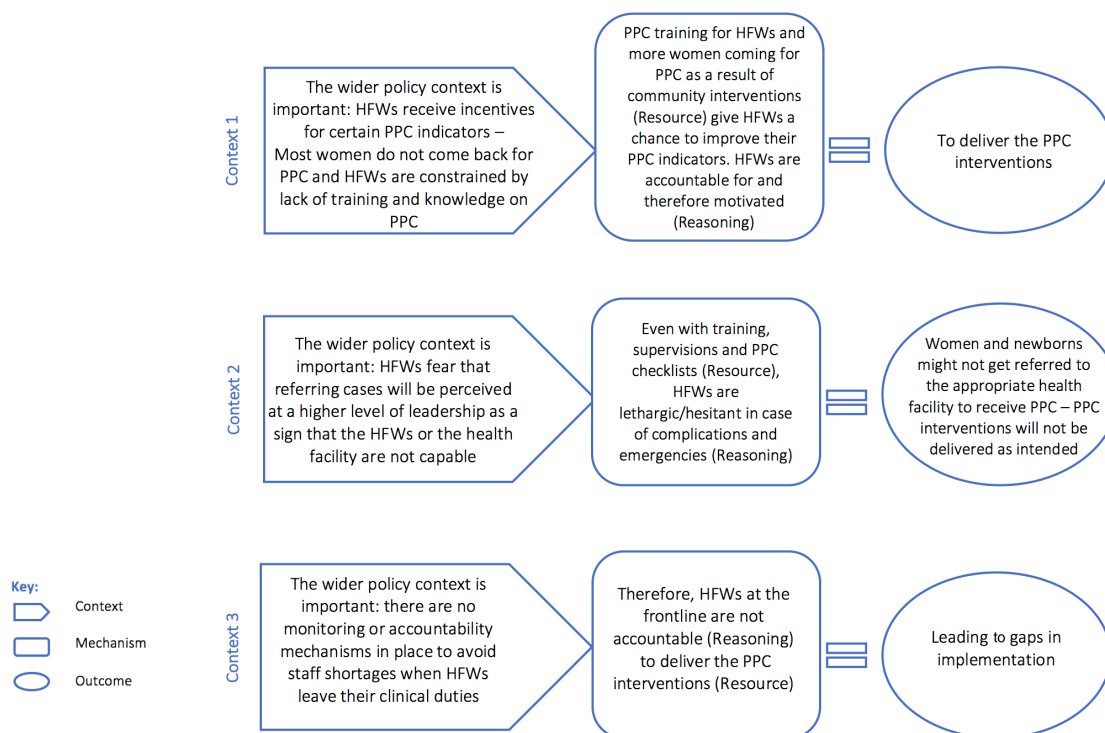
Context 1

The wider policy context is important: HFWs receive incentives for certain PPC indicators – Most women do not come back for PPC and HFWs are constrained by lack of training and knowledge on PPC

PPC training for HFWs and more women coming for PPC as a result of community interventions (Resource) give HFWs a chance to improve their PPC indicators. HFWs are accountable for and therefore motivated (Reasoning)

To deliver the PPC interventions

Context 2

The wider policy context is important: HFWs fear that referring cases will be perceived at a higher level of leadership as a sign that the HFWs or the health facility are not capable

Even with training, supervisions and PPC checklists (Resource), HFWs are lethargic/hesitant in case of complications and emergencies (Reasoning)

Women and newborns might not get referred to the appropriate health facility to receive PPC – PPC interventions will not be delivered as intended

Key:
Context
Mechanism
Outcome

Context 3

The wider policy context is important: there are no monitoring or accountability mechanisms in place to avoid staff shortages when HFWs leave their clinical duties

Therefore, HFWs at the frontline are not accountable (Reasoning) to deliver the PPC interventions (Resource)

Leading to gaps in implementation